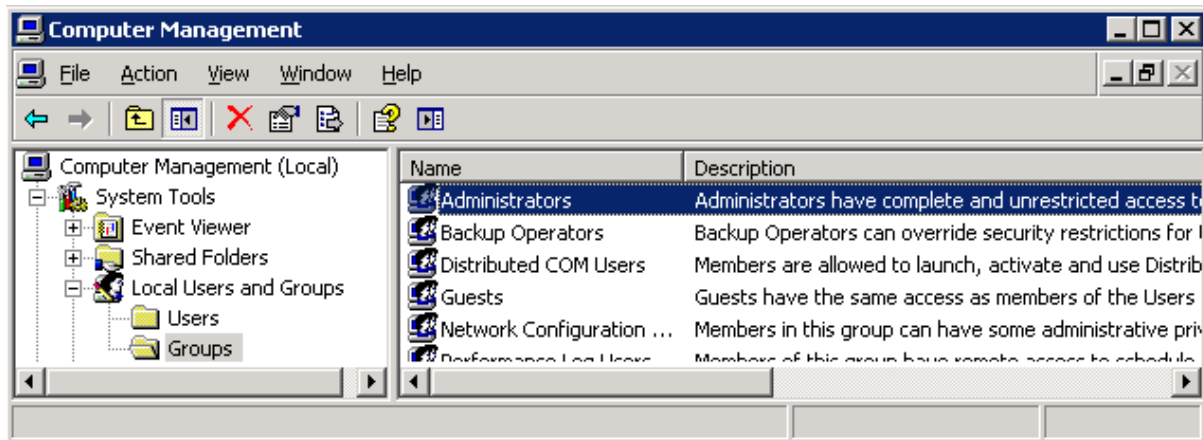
Computer Management

File Action View Window Help

Computer Management (Local)
System Tools
Event Viewer
Shared Folders
Local Users and Groups
Users
Groups

| Name | Description |
|---|---|
| Administrators | Administrators have complete and unrestricted access t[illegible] |
| Backup Operators | Backup Operators can override security restrictions for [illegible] |
| Distributed COM Users | Members are allowed to launch, activate and use Distrib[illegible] |
| Guests | Guests have the same access as members of the Users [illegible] |
| Network Configuration ... | Members in this group can have some administrative pri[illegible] |
| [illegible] | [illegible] |